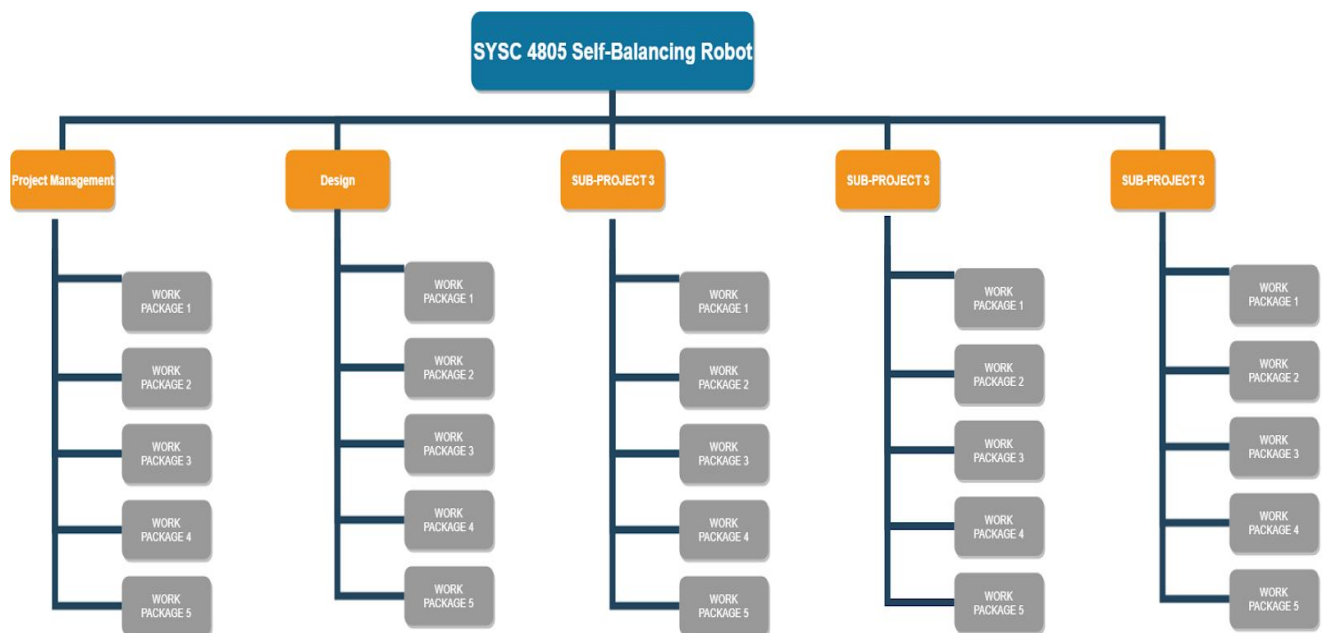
SYSC 4805 Self-Balancing Robot

Project Management

WORK PACKAGE 1

WORK PACKAGE 2

WORK PACKAGE 3

WORK PACKAGE 4

WORK PACKAGE 5

Design

WORK PACKAGE 1

WORK PACKAGE 2

WORK PACKAGE 3

WORK PACKAGE 4

WORK PACKAGE 5

SUB-PROJECT 3

WORK PACKAGE 1

WORK PACKAGE 2

WORK PACKAGE 3

WORK PACKAGE 4

WORK PACKAGE 5

SUB-PROJECT 3

WORK PACKAGE 1

WORK PACKAGE 2

WORK PACKAGE 3

WORK PACKAGE 4

WORK PACKAGE 5

SUB-PROJECT 3

WORK PACKAGE 1

WORK PACKAGE 2

WORK PACKAGE 3

WORK PACKAGE 4

WORK PACKAGE 5